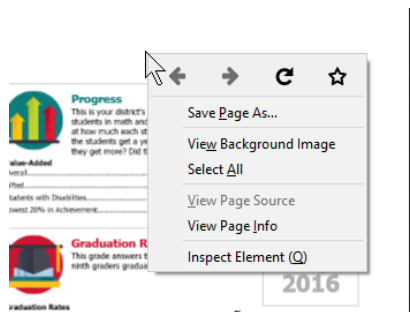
Progress
This is your district's students in math and at how much each st the students get a ye they get more? Did th

Value-Added
Overall
Gifted
Students with Disabilities
Lowest 20% in Achievement

Graduation R
This grade answers t ninth graders gradua

Graduation Rates

2016

Save Page As...
View Background Image
Select All
View Page Source
View Page Info
Inspect Element (Q)